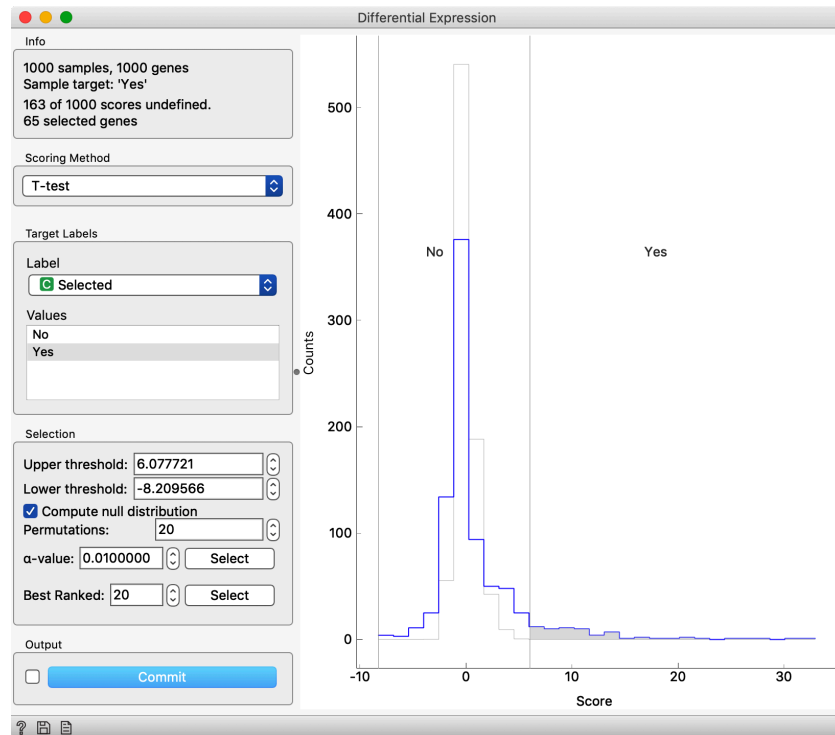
Differential Expression

Info

1000 samples, 1000 genes
Sample target: 'Yes'
163 of 1000 scores undefined.
65 selected genes

Scoring Method

T-test

Target Labels

Label

C Selected

Values

No
Yes

Selection

Upper threshold: 6.077721
Lower threshold: -8.209566
Compute null distribution
Permutations: 20
α-value: 0.0100000 Select
Best Ranked: 20 Select

Output

Commit

No
Yes

500
400
300
200
100
0

Counts

-10
0
10
20
30

Score